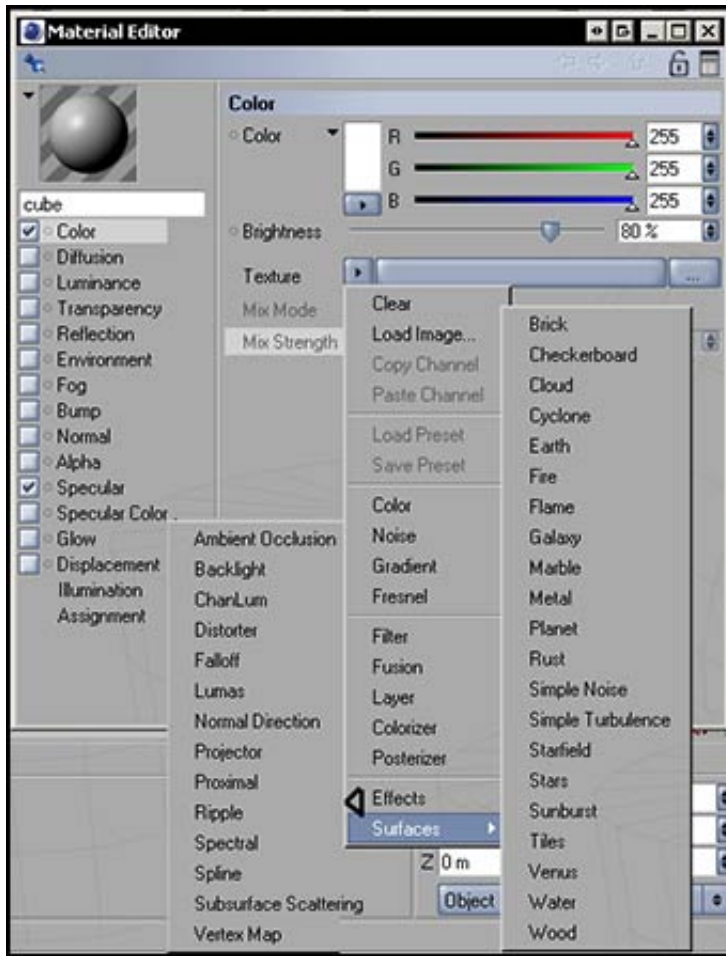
Material Editor

cube
Color
Diffusion
Luminance
Transparency
Reflection
Environment
Fog
Bump
Normal
Alpha
Specular
Specular Color
Glow
Displacement
Illumination
Assignment

Color
Color
R 255
G 255
B 255
Brightness 80 %
Texture
Mix Mode
Mix Strength

Clear
Load Image...
Copy Channel
Paste Channel
Load Preset
Save Preset
Color
Noise
Gradient
Fresnel
Filter
Fusion
Layer
Colorizer
Posterizer
Effects
Surfaces

Ambient Occlusion
Backlight
ChanLum
Distorter
Falloff
Lumas
Normal Direction
Projector
Proximal
Ripple
Spectral
Spline
Subsurface Scattering
Vertex Map

Brick
Checkerboard
Cloud
Cyclone
Earth
Fire
Flame
Galaxy
Marble
Metal
Planet
Rust
Simple Noise
Simple Turbulence
Starfield
Stars
Sunburst
Tiles
Venus
Water
Wood

Z 0 m
Object